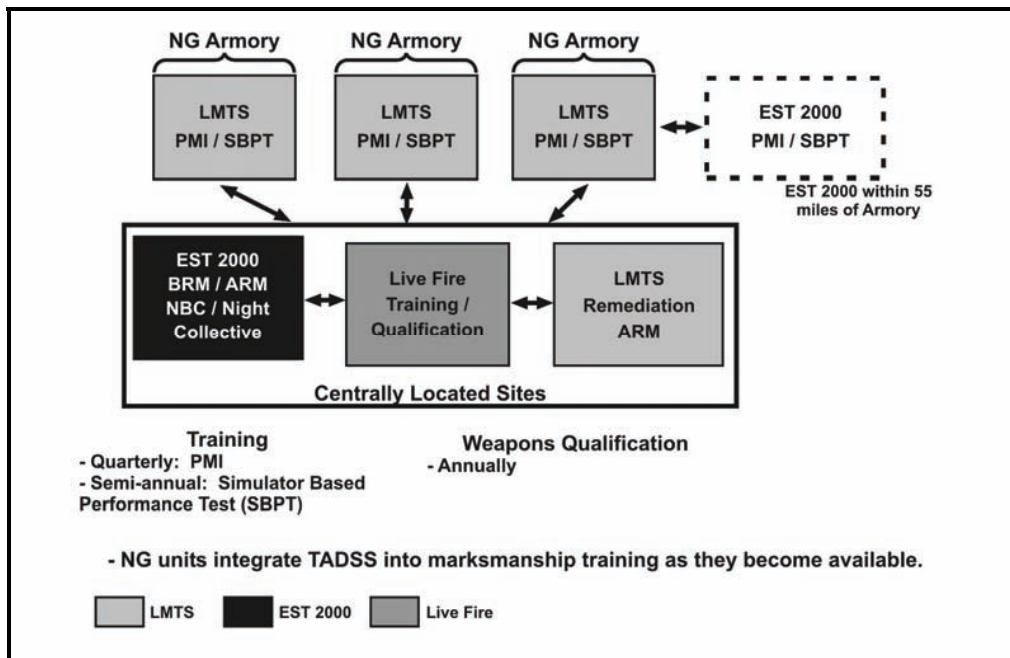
NG Armory

LMTS
PMI / SBPT

NG Armory

LMTS
PMI / SBPT

NG Armory

LMTS
PMI / SBPT

EST 2000
PMI / SBPT

EST 2000 within 55 miles of Armory

EST 2000
BRM / ARM
NBC / Night
Collective

Live Fire
Training /
Qualification

LMTS
Remediation
ARM

Centrally Located Sites

Training
- Quarterly: PMI
- Semi-annual: Simulator Based Performance Test (SBPT)

Weapons Qualification
- Annually

- NG units integrate TADSS into marksmanship training as they become available.

LMTS
EST 2000
Live Fire